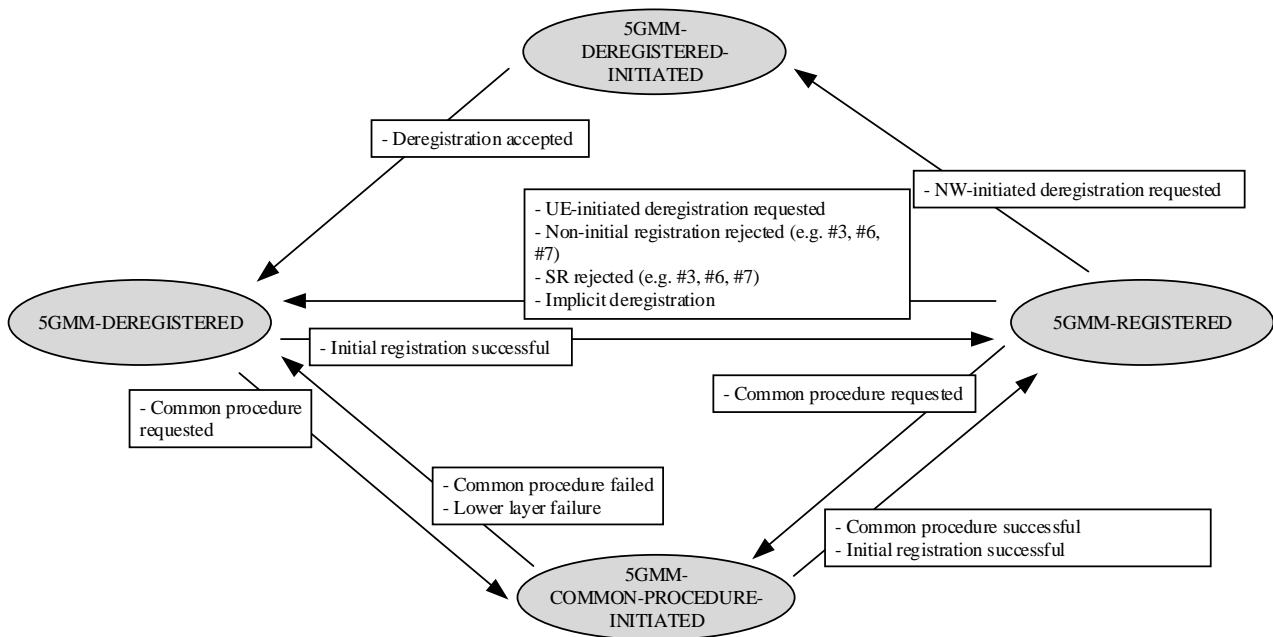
5GMM-DEREGISTERED-INITIATED

- Deregistration accepted

- NW-initiated deregistration requested

- UE-initiated deregistration requested
- Non-initial registration rejected (e.g. #3, #6, #7)
- SR rejected (e.g. #3, #6, #7)
- Implicit deregistration

5GMM-DEREGISTERED

- Initial registration successful

5GMM-REGISTERED

- Common procedure requested

- Common procedure requested

- Common procedure failed
- Lower layer failure

- Common procedure successful
- Initial registration successful

5GMM-COMMON-PROCEDURE-INITIATED